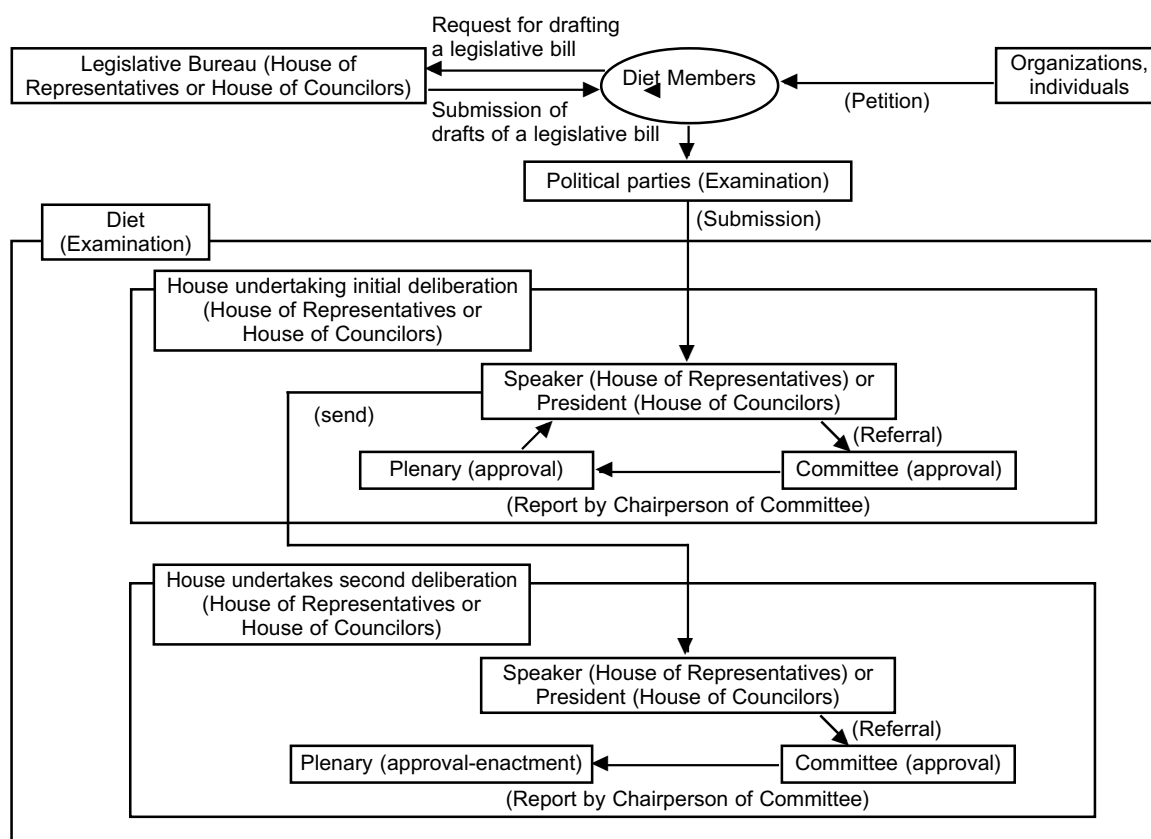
Request for drafting a legislative bill

Legislative Bureau (House of Representatives or House of Councilors)

Diet Members

Organizations, individuals

(Petition)

Submission of drafts of a legislative bill

Political parties (Examination)

(Submission)

Diet (Examination)

House undertaking initial deliberation (House of Representatives or House of Councilors)

Speaker (House of Representatives) or President (House of Councilors)

(send)

(Referral)

Plenary (approval)

Committee (approval)

(Report by Chairperson of Committee)

House undertakes second deliberation (House of Representatives or House of Councilors)

Speaker (House of Representatives) or President (House of Councilors)

(Referral)

Plenary (approval-enactment)

Committee (approval)

(Report by Chairperson of Committee)